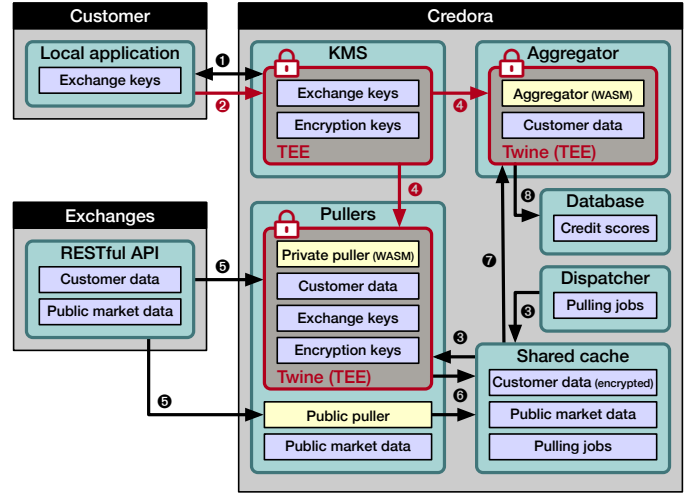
Customer

Local application

Exchange keys

Credora

KMS

Exchange keys

Encryption keys

TEE

Aggregator

Aggregator (WASM)

Customer data

Twine (TEE)

Exchanges

RESTful API

Customer data

Public market data

Pullers

Private puller (WASM)

Customer data

Exchange keys

Encryption keys

Twine (TEE)

Public puller

Public market data

Database

Credit scores

Dispatcher

Pulling jobs

Shared cache

Customer data (encrypted)

Public market data

Pulling jobs

1 2 4 4 5 5 3 3 6 7 8